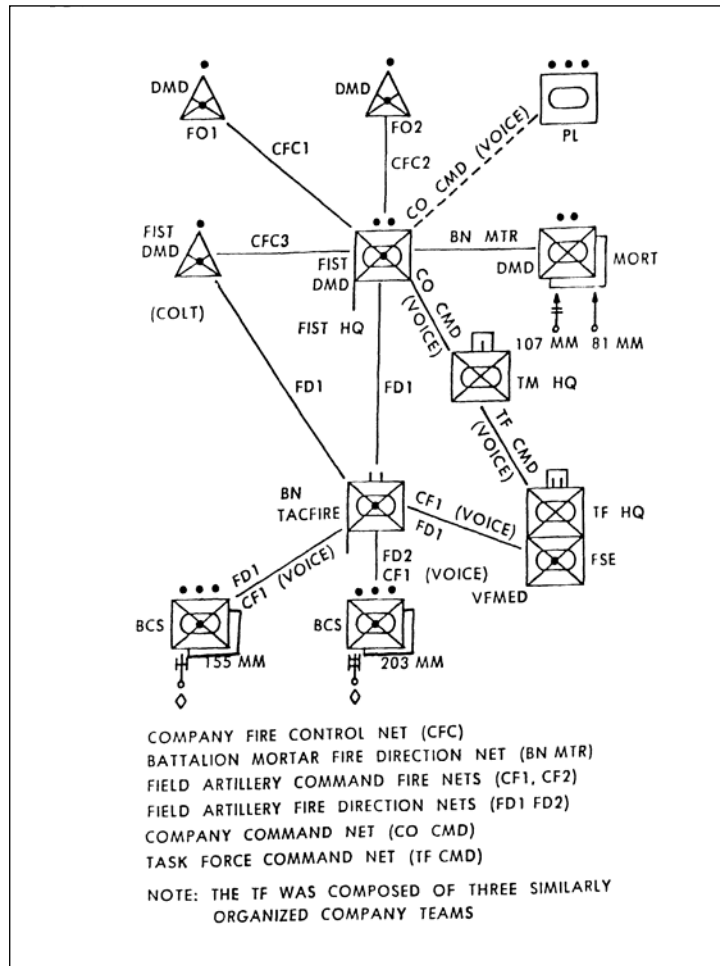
DMD
FO1
DMD
FO2
PL
CFC1
CFC2
CO CMD (VOICE)
FIST DMD
CFC3
FIST DMD
BN MTR
DMD
MORT
(COLT)
FIST HQ
CO CMD (VOICE)
107 MM
81 MM
TM HQ
FD1
FD1
TF CMD (VOICE)
BN TACFIRE
CF1 (VOICE)
FD1
TF HQ
FSE
VFMED
FD1
CF1 (VOICE)
FD2
CF1 (VOICE)
BCS
155 MM
BCS
203 MM

COMPANY FIRE CONTROL NET (CFC)
BATTALION MORTAR FIRE DIRECTION NET (BN MTR)
FIELD ARTILLERY COMMAND FIRE NETS (CF1, CF2)
FIELD ARTILLERY FIRE DIRECTION NETS (FD1 FD2)
COMPANY COMMAND NET (CO CMD)
TASK FORCE COMMAND NET (TF CMD)

NOTE: THE TF WAS COMPOSED OF THREE SIMILARLY ORGANIZED COMPANY TEAMS